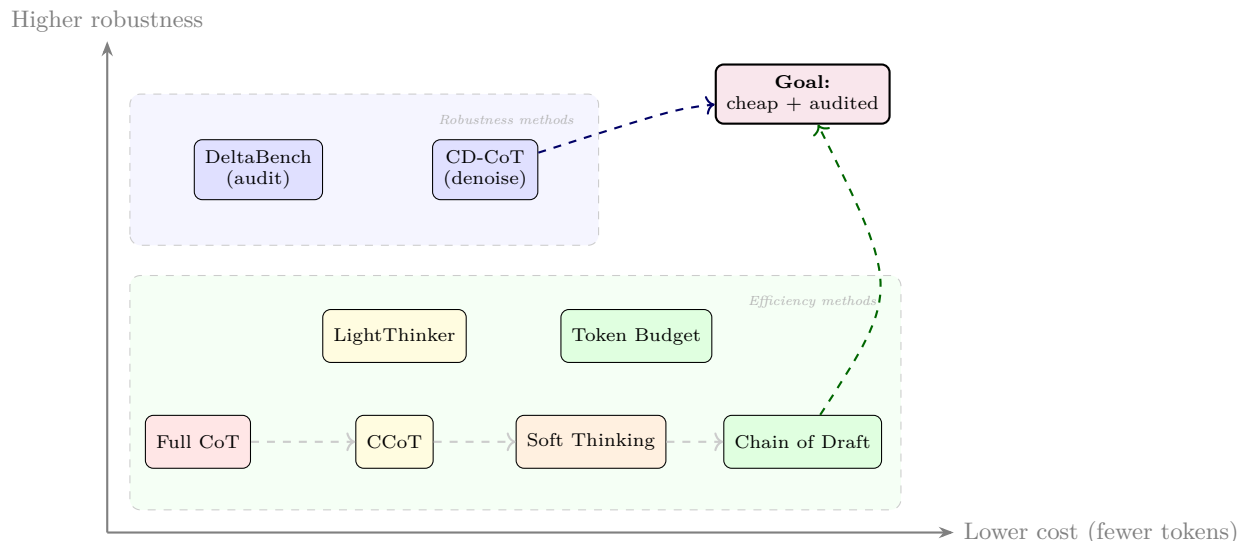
Higher robustness

Robustness methods

DeltaBench (audit)

CD-CoT (denoise)

Goal: cheap + audited

Efficiency methods

LightThinker

Token Budget

Full CoT

CCoT

Soft Thinking

Chain of Draft

Lower cost (fewer tokens)